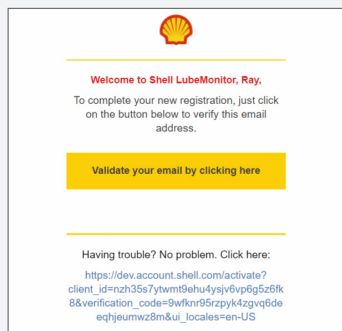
Welcome to Shell LubeMonitor, Ray,

To complete your new registration, just click on the button below to verify this email address.

Validate your email by clicking here

Having trouble? No problem. Click here:

https://dev.account.shell.com/activate?client_id=nzh35s7ytwmt9ehu4ysjv6vp6g5z6fk8&verification_code=9wfknr95rzpyk4zgvq6deeqhjeumwz8m&ui_locales=en-US